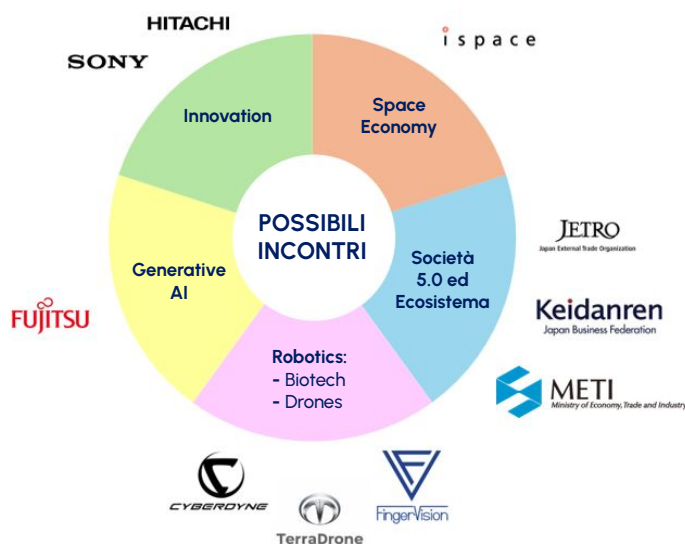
HITACHI

SONY

ispace

Innovation

Space Economy

POSSIBILI INCONTRI

JETRO
Japan External Trade Organization

Società 5.0 ed Ecosistema

Generative AI

FUJITSU

Keidanren
Japan Business Federation

Robotics:
- Biotech
- Drones

METI
Ministry of Economy, Trade and Industry

CYBERDYNE

TerraDrone

FingerVision